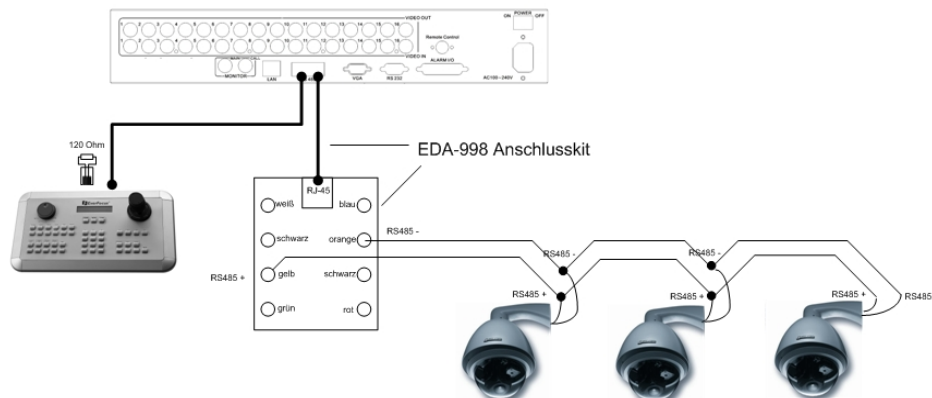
VIDEO OUT
ON POWER OFF
Remote Control
VIDEO IN
MONITOR
LAN
VGA
RS 232
ALARM I/O
AC100 - 240V
120 Ohm
EDA-998 Anschlusskit
RJ-45
weiß
blau
schwarz
orange
RS485 -
RS485 +
gelb
schwarz
grün
rot
RS485 -
RS485 +
RS485 -
RS485 +
RS485 +
RS485